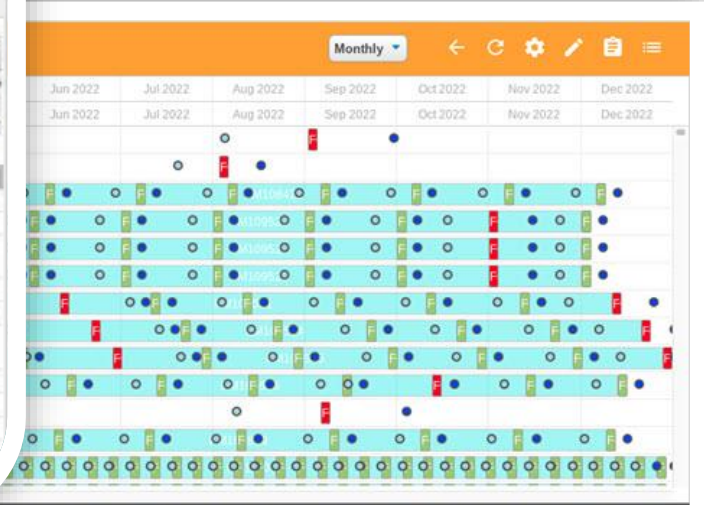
Monthly

| Jun 2022 | Jul 2022 | Aug 2022 | Sep 2022 | Oct 2022 | Nov 2022 | Dec 2022 |
|---|---|---|---|---|---|---|
| Jun 2022 | Jul 2022 | Aug 2022 | Sep 2022 | Oct 2022 | Nov 2022 | Dec 2022 |

F F F F F F F F F F F F F F F F F F F F F F F F F F F F F F F F F F F F F F F F F F F F F F F F F F F F F F F F F F F F F F F F F F F F F F F F F F F F F F

M1084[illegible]
M1095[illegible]
M1095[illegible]
M1095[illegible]